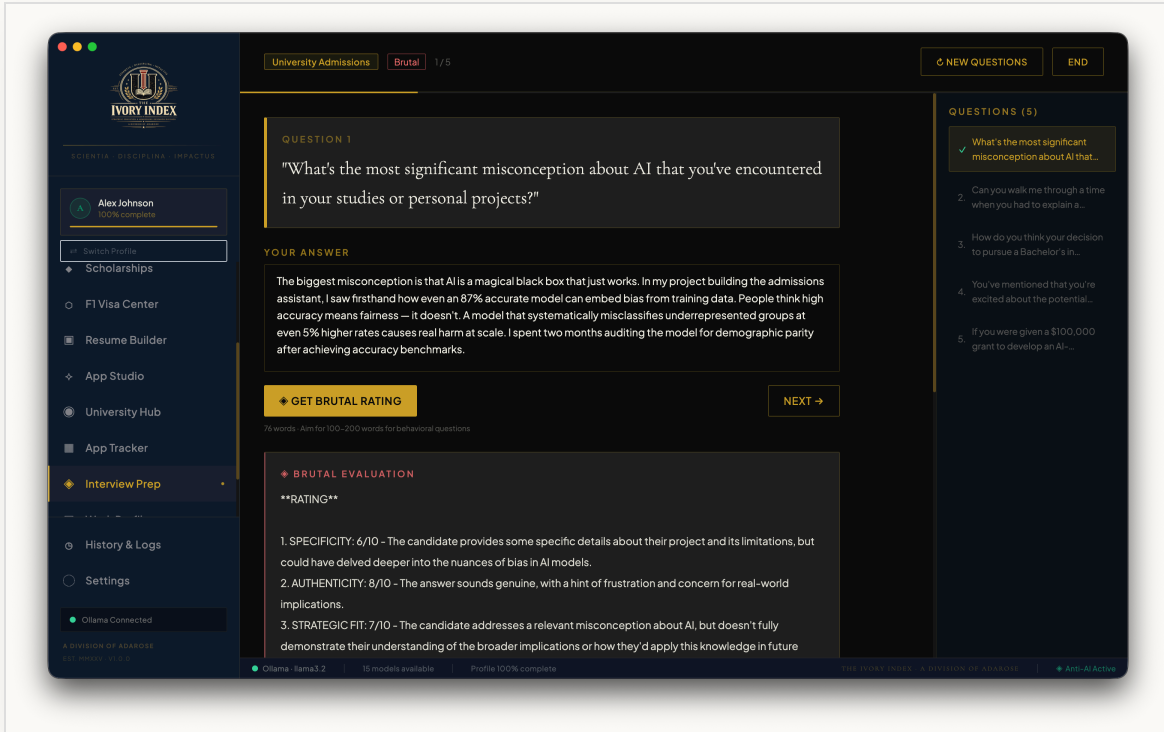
THE IVORY INDEX

SCIENTIA · DISCIPLINA · IMPACTUS

A Alex Johnson
100% complete

⇄ Switch Profile

Scholarships

F1 Visa Center

Resume Builder

App Studio

University Hub

App Tracker

Interview Prep

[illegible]

History & Logs

Settings

Ollama Connected

A DIVISION OF ADAROSE
EST. MMXXV · V1.0.0

University Admissions Brutal 1 / 5

NEW QUESTIONS END

QUESTION 1

"What's the most significant misconception about AI that you've encountered in your studies or personal projects?"

YOUR ANSWER

The biggest misconception is that AI is a magical black box that just works. In my project building the admissions assistant, I saw firsthand how even an 87% accurate model can embed bias from training data. People think high accuracy means fairness — it doesn't. A model that systematically misclassifies underrepresented groups at even 5% higher rates causes real harm at scale. I spent two months auditing the model for demographic parity after achieving accuracy benchmarks.

◈ GET BRUTAL RATING

NEXT →

76 words · Aim for 100–200 words for behavioral questions

◈ BRUTAL EVALUATION

**RATING**

1. SPECIFICITY: 6/10 - The candidate provides some specific details about their project and its limitations, but could have delved deeper into the nuances of bias in AI models.
2. AUTHENTICITY: 8/10 - The answer sounds genuine, with a hint of frustration and concern for real-world implications.
3. STRATEGIC FIT: 7/10 - The candidate addresses a relevant misconception about AI, but doesn't fully demonstrate their understanding of the broader implications or how they'd apply this knowledge in future

QUESTIONS (5)

✓ What's the most significant misconception about AI that...

2. Can you walk me through a time when you had to explain a...

3. How do you think your decision to pursue a Bachelor's in...

4. You've mentioned that you're excited about the potential...

5. If you were given a $100,000 grant to develop an AI-...

Ollama · llama3.2 | 15 models available | Profile 100% complete

THE IVORY INDEX · A DIVISION OF ADAROSE | ◈ Anti-AI Active